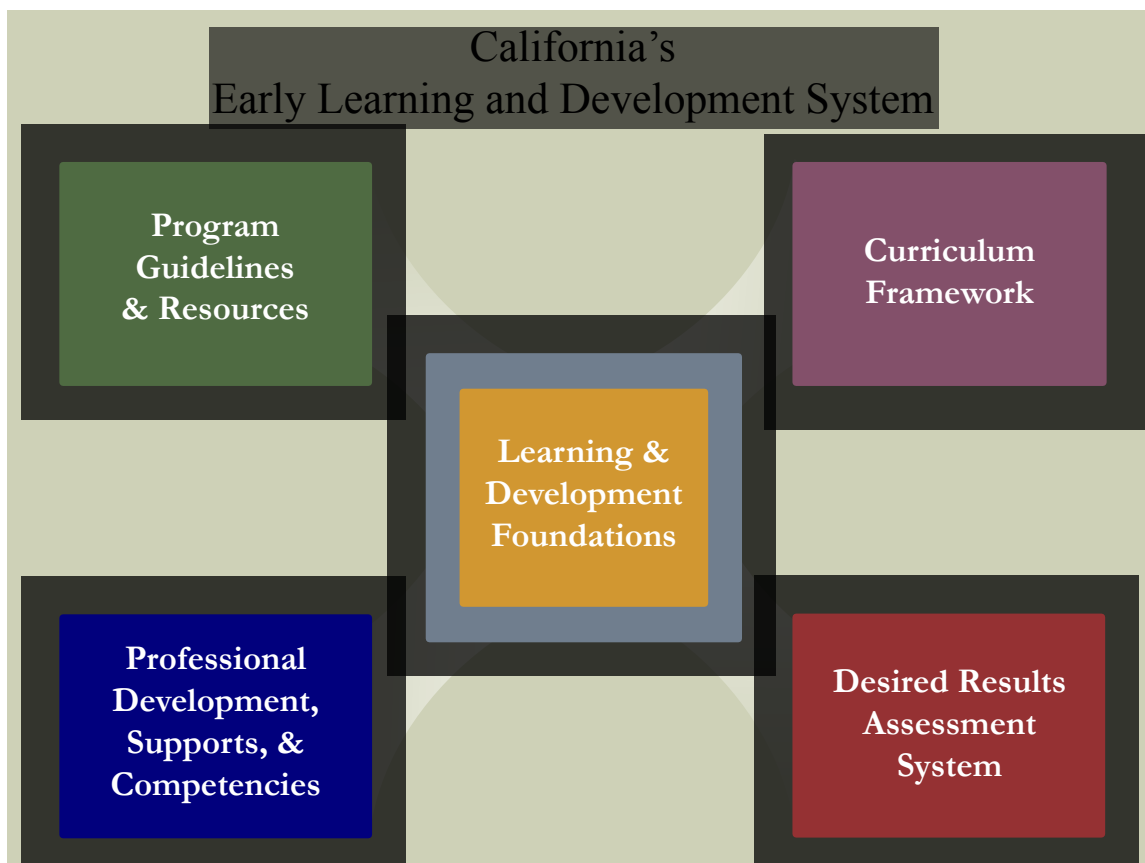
California's
Early Learning and Development System

Program Guidelines & Resources

Curriculum Framework

Learning & Development Foundations

Professional Development, Supports, & Competencies

Desired Results Assessment System